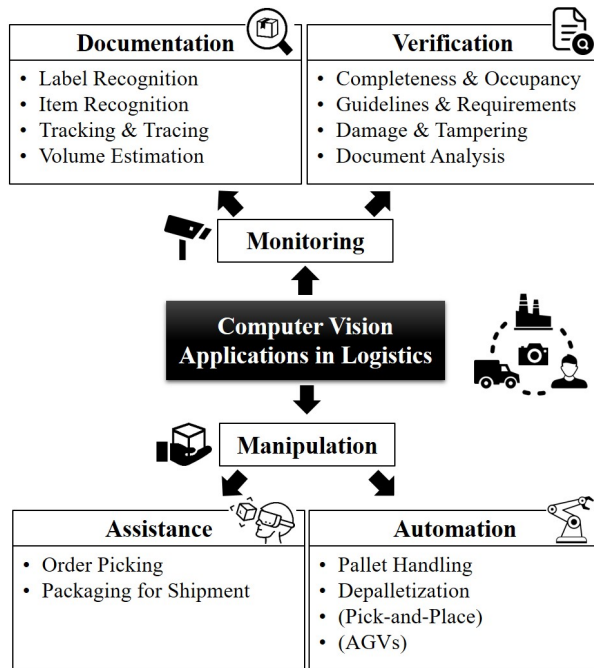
Documentation
- Label Recognition
- Item Recognition
- Tracking & Tracing
- Volume Estimation

Verification
- Completeness & Occupancy
- Guidelines & Requirements
- Damage & Tampering
- Document Analysis

Monitoring

Computer Vision Applications in Logistics

Manipulation

Assistance
- Order Picking
- Packaging for Shipment

Automation
- Pallet Handling
- Depalletization
- (Pick-and-Place)
- (AGVs)